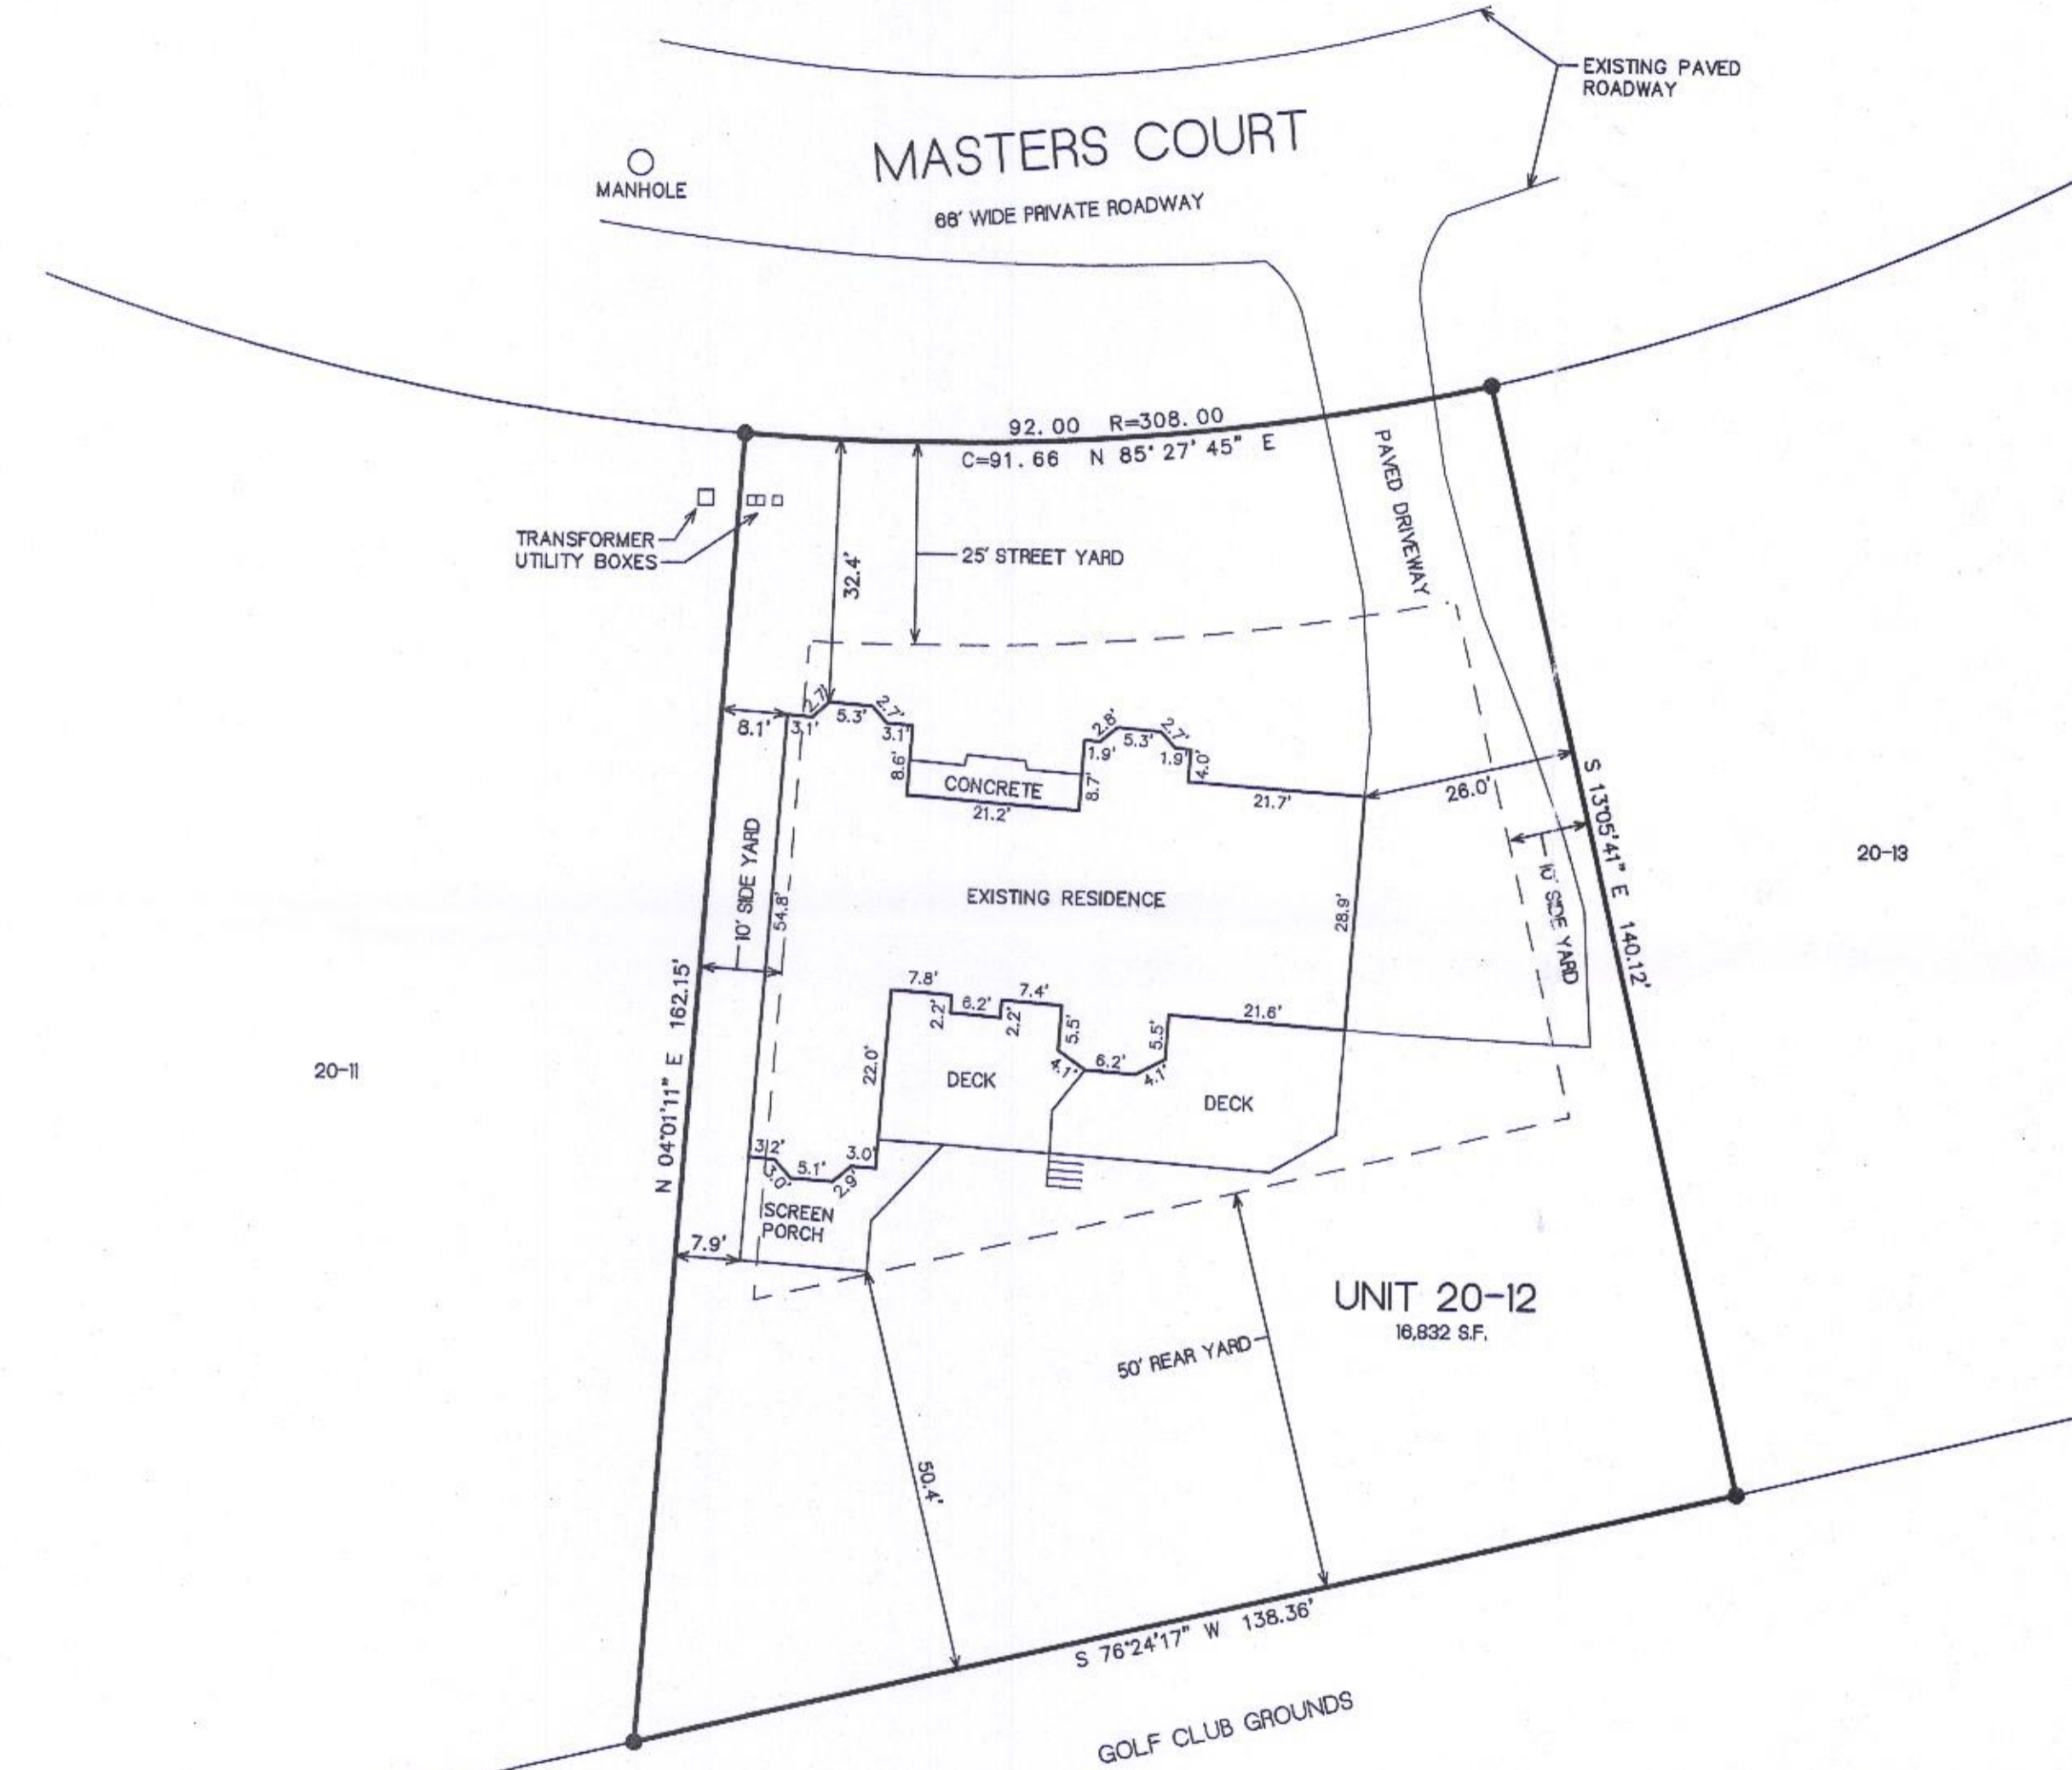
EXISTING PAVED ROADWAY

MASTERS COURT

MANHOLE

66' WIDE PRIVATE ROADWAY

92.00 R=308.00
C=91.66 N 85° 27' 45" E

PAVED DRIVEWAY

TRANSFORMER
UTILITY BOXES

32.4'

25' STREET YARD

8.1'
2.7'
3.1'
5.3'
2.7'
3.1'
8.6'
CONCRETE
21.2'
2.8'
1.9'
5.3'
2.7'
1.9'
4.0'
8.7'
21.7'
26.0'

S 13°05'41" E 140.12'

10' SIDE YARD

20-13

10' SIDE YARD
54.8'

EXISTING RESIDENCE

28.9'

N 04°01'11" E 162.15'

7.8'
6.2'
7.4'
2.2'
2.2'
5.5'
5.5'
21.6'
4.7'
6.2'
4.1'
22.0'
DECK
DECK

20-11

3.2'
3.0'
5.1'
3.0'
2.9'
SCREEN PORCH

7.9'

UNIT 20-12
16,832 S.F.

50' REAR YARD

50.4'

S 76°24'17" W 138.36'

GOLF CLUB GROUNDS